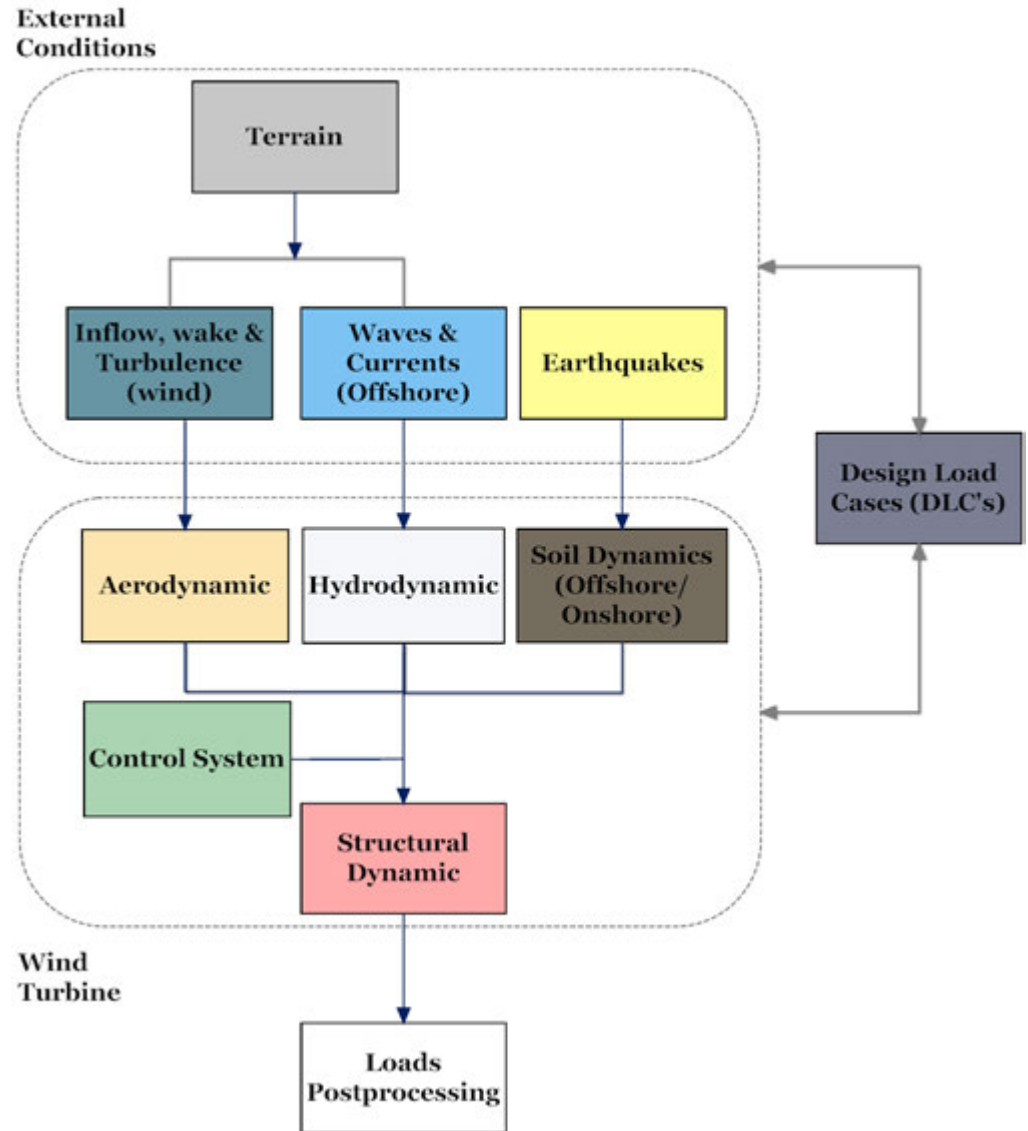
External Conditions

Terrain

Inflow, wake & Turbulence (wind)

Waves & Currents (Offshore)

Earthquakes

Design Load Cases (DLC's)

Aerodynamic

Hydrodynamic

Soil Dynamics (Offshore/ Onshore)

Control System

Structural Dynamic

Wind Turbine

Loads Postprocessing